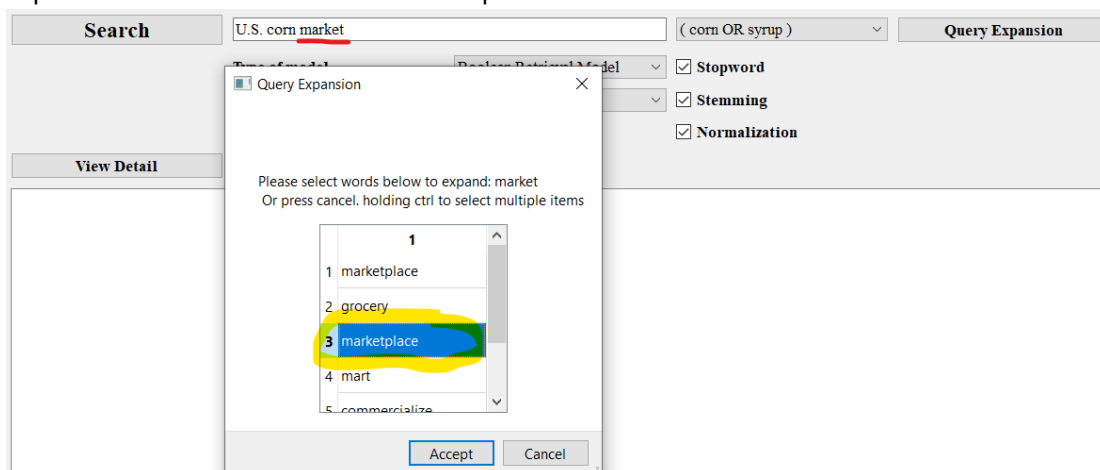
Search

U.S. corn market

( corn OR syrup )

Query Expansion

Type of model

Boolean Retrieval Model

Stopword

Stemming

Normalization

View Detail

Query Expansion

Please select words below to expand: market
Or press cancel. holding ctrl to select multiple items

| | 1 |
|---|---|
| 1 | marketplace |
| 2 | grocery |
| 3 | marketplace |
| 4 | mart |
| 5 | commercialize |

Accept

Cancel